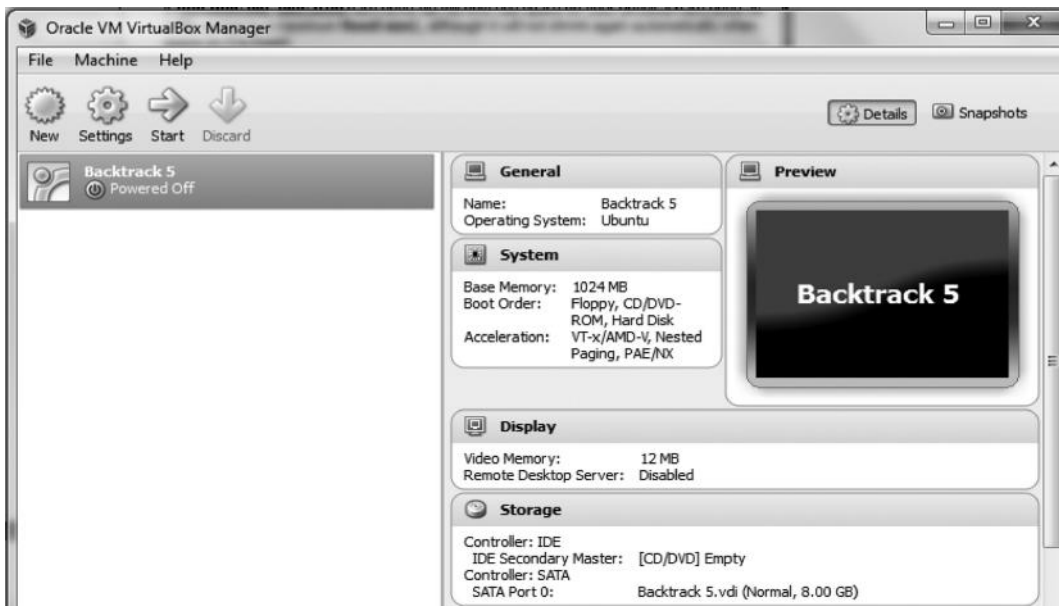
Oracle VM VirtualBox Manager

File Machine Help

New Settings Start Discard

Details Snapshots

Backtrack 5
Powered Off

General

Name: Backtrack 5
Operating System: Ubuntu

System

Base Memory: 1024 MB
Boot Order: Floppy, CD/DVD-ROM, Hard Disk
Acceleration: VT-x/AMD-V, Nested Paging, PAE/NX

Preview

Backtrack 5

Display

Video Memory: 12 MB
Remote Desktop Server: Disabled

Storage

Controller: IDE
IDE Secondary Master: [CD/DVD] Empty
Controller: SATA
SATA Port 0: Backtrack 5.vdi (Normal, 8.00 GB)